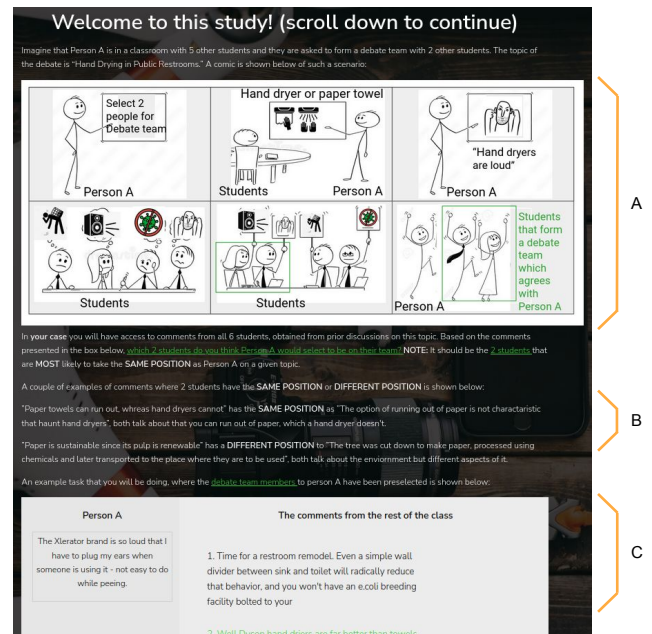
Welcome to this study! (scroll down to continue)

Imagine that Person A is in a classroom with 5 other students and they are asked to form a debate team with 2 other students. The topic of the debate is "Hand Drying in Public Restrooms." A comic is shown below of such a scenario:

Select 2 people for Debate team

Person A

Hand dryer or paper towel

Students

Person A

"Hand dryers are loud"

Person A

Students

Students

Person A

Students that form a debate team which agrees with Person A

A

In your case you will have access to comments from all 6 students, obtained from prior discussions on this topic. Based on the comments presented in the box below, which 2 students do you think Person A would select to be on their team? NOTE: It should be the 2 students that are MOST likely to take the SAME POSITION as Person A on a given topic.

A couple of examples of comments where 2 students have the SAME POSITION or DIFFERENT POSITION is shown below:

"Paper towels can run out, whreas hand dryers cannot" has the SAME POSITION as "The option of running out of paper is not characteristic that haunt hand dryers", both talk about that you can run out of paper, which a hand dryer doesn't.

"Paper is sustainable since its pulp is renewable" has a DIFFERENT POSITION to "The tree was cut down to make paper, processed using chemicals and later transported to the place where they are to be used", both talk about the enviornment but different aspects of it.

B

An example task that you will be doing, where the debate team members to person A have been preselected is shown below:

Person A

The Xlerator brand is so loud that I have to plug my ears when someone is using it - not easy to do while peeing.

The comments from the rest of the class

1. Time for a restroom remodel. Even a simple wall divider between sink and toilet will radically reduce that behavior, and you won't have an e.coli breeding facility bolted to your

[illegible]

C